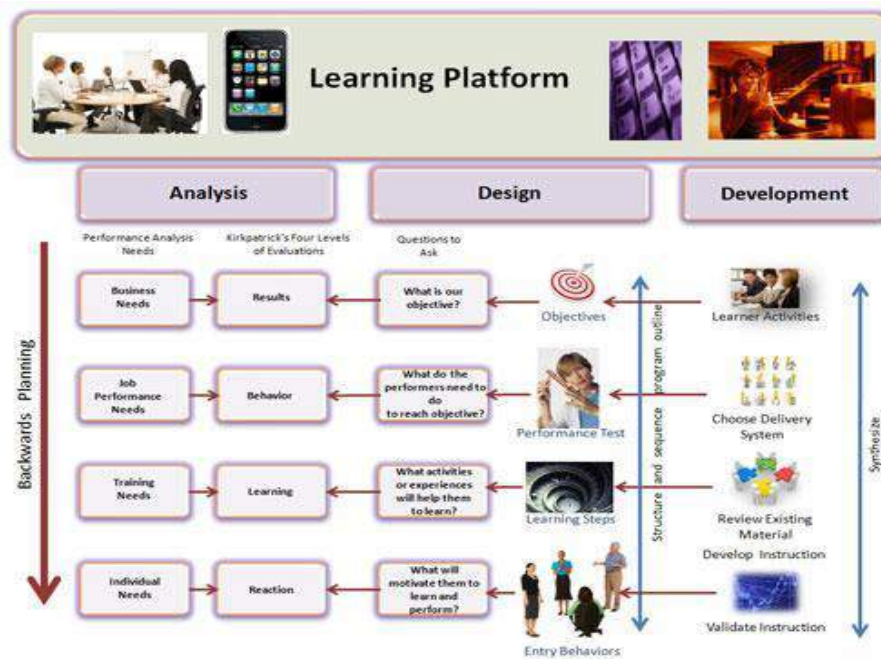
Learning Platform

Analysis

Design

Development

Performance Analysis Needs

Kirkpatrick's Four Levels of Evaluations

Questions to Ask

Backwards Planning

Business Needs

Results

What is our objective?

Objectives

Learner Activities

Job Performance Needs

Behavior

What do the performers need to do to reach objective?

Performance Test

Choose Delivery System

Training Needs

Learning

What activities or experiences will help them to learn?

Learning Steps

Review Existing Material

Develop Instruction

Individual Needs

Reaction

What will motivate them to learn and perform?

Entry Behaviors

Validate Instruction

Structure and sequence program outline

Synthesize